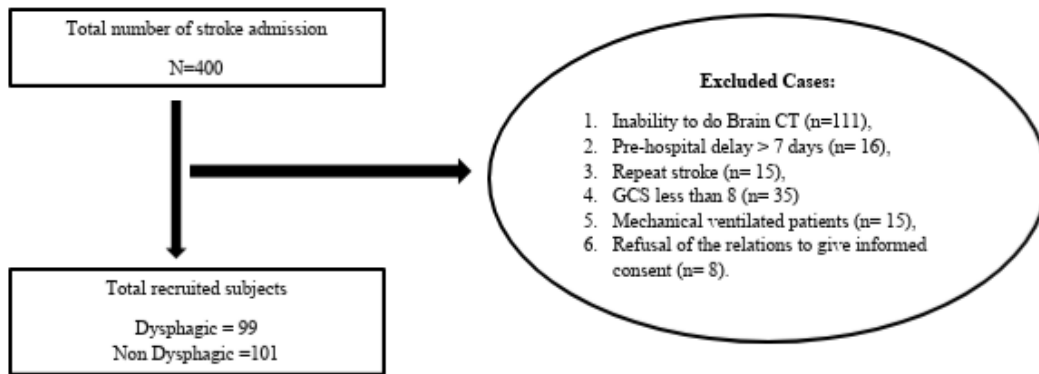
Total number of stroke admission

N=400

Excluded Cases:

1. Inability to do Brain CT (n=111),
2. Pre-hospital delay > 7 days (n= 16),
3. Repeat stroke (n= 15),
4. GCS less than 8 (n= 35)
5. Mechanical ventilated patients (n= 15),
6. Refusal of the relations to give informed consent (n= 8).

Total recruited subjects

Dysphagic = 99
Non Dysphagic =101